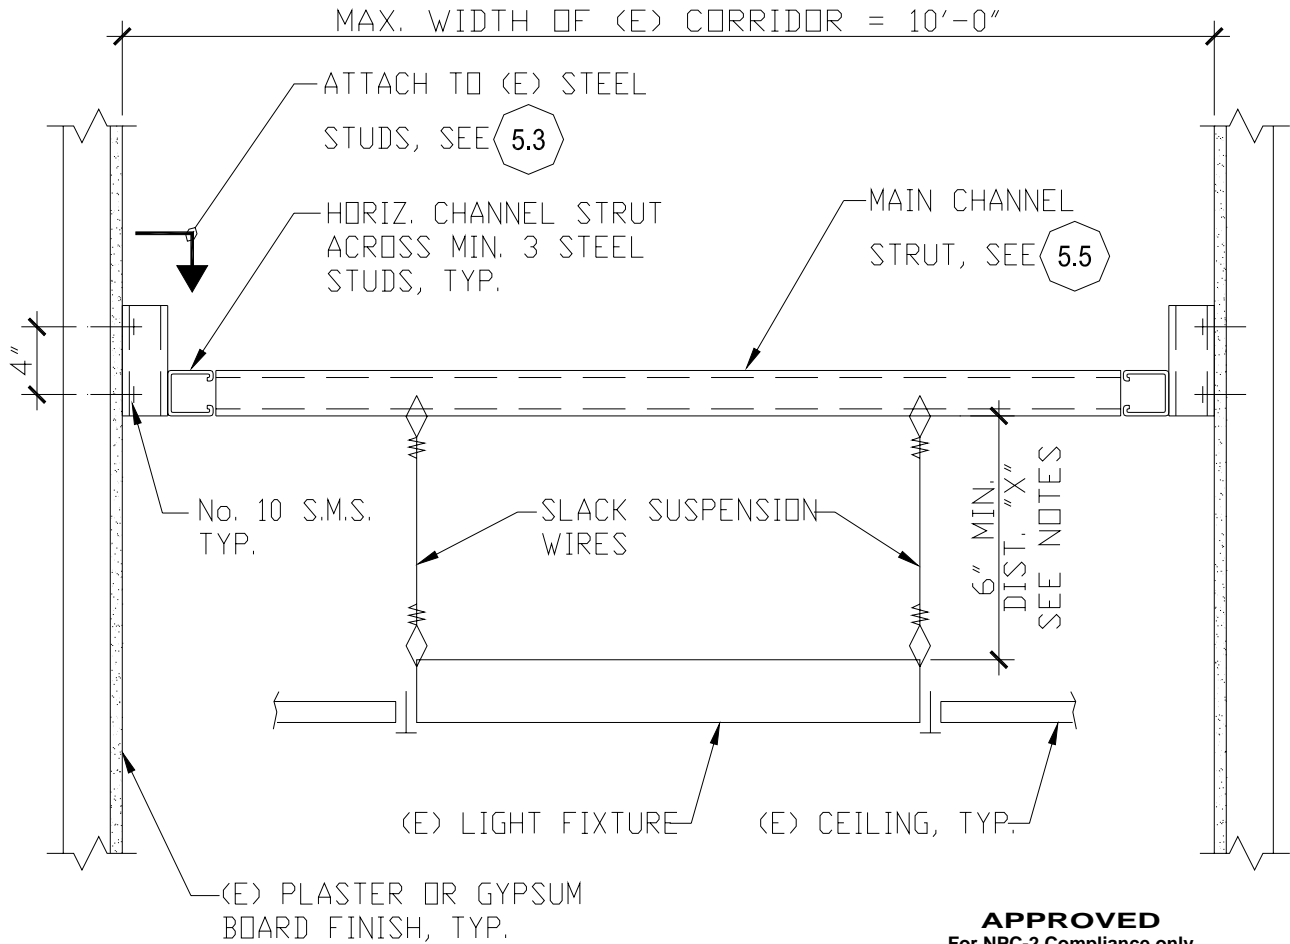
MAX. WIDTH OF (E) CORRIDOR = 10'-0"

ATTACH TO (E) STEEL STUDS, SEE 5.3

HORIZ. CHANNEL STRUT ACROSS MIN. 3 STEEL STUDS, TYP.

MAIN CHANNEL STRUT, SEE 5.5

4"

No. 10 S.M.S. TYP.

SLACK SUSPENSION WIRES

6" MIN. DIST. "X" SEE NOTES

(E) LIGHT FIXTURE

(E) CEILING, TYP.

(E) PLASTER OR GYPSUM BOARD FINISH, TYP.

APPROVED
For NPC-2 Compliance only